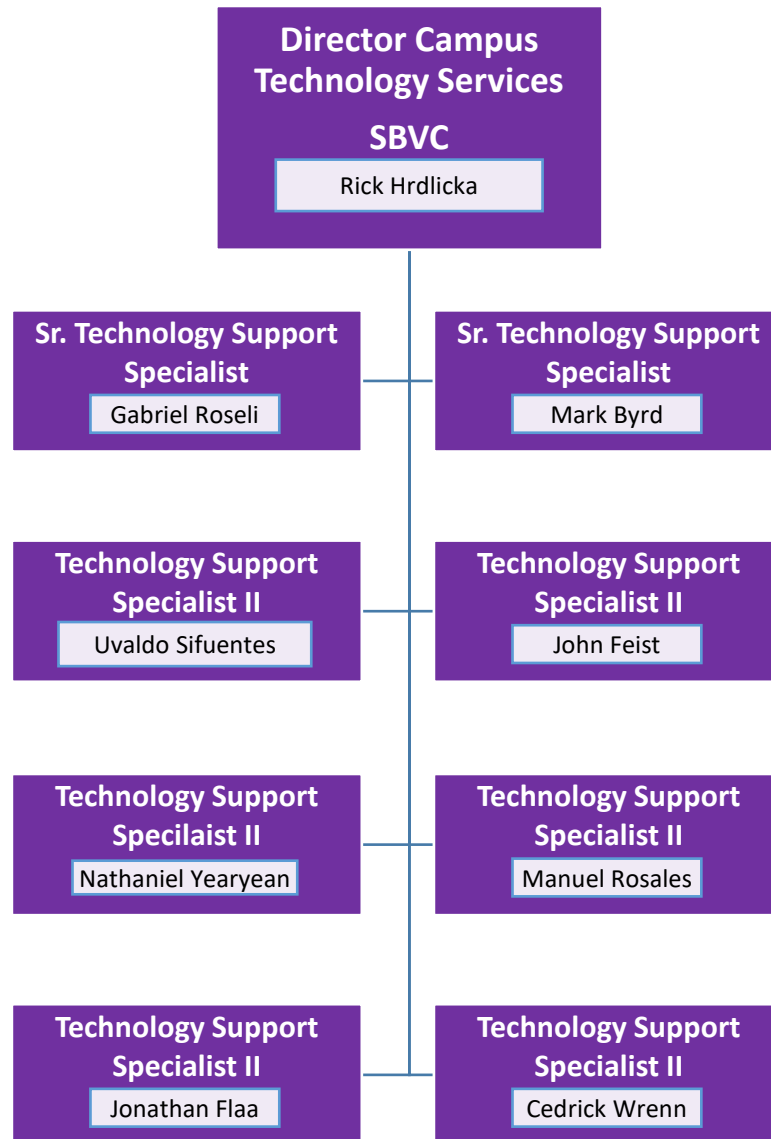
Director Campus Technology Services
SBVC
Rick Hrdlicka

Sr. Technology Support Specialist
Gabriel Roseli

Sr. Technology Support Specialist
Mark Byrd

Technology Support Specialist II
Uvaldo Sifuentes

Technology Support Specialist II
John Feist

Technology Support Specilaist II
Nathaniel Yearyean

Technology Support Specialist II
Manuel Rosales

Technology Support Specialist II
Jonathan Flaa

Technology Support Specialist II
Cedrick Wrenn